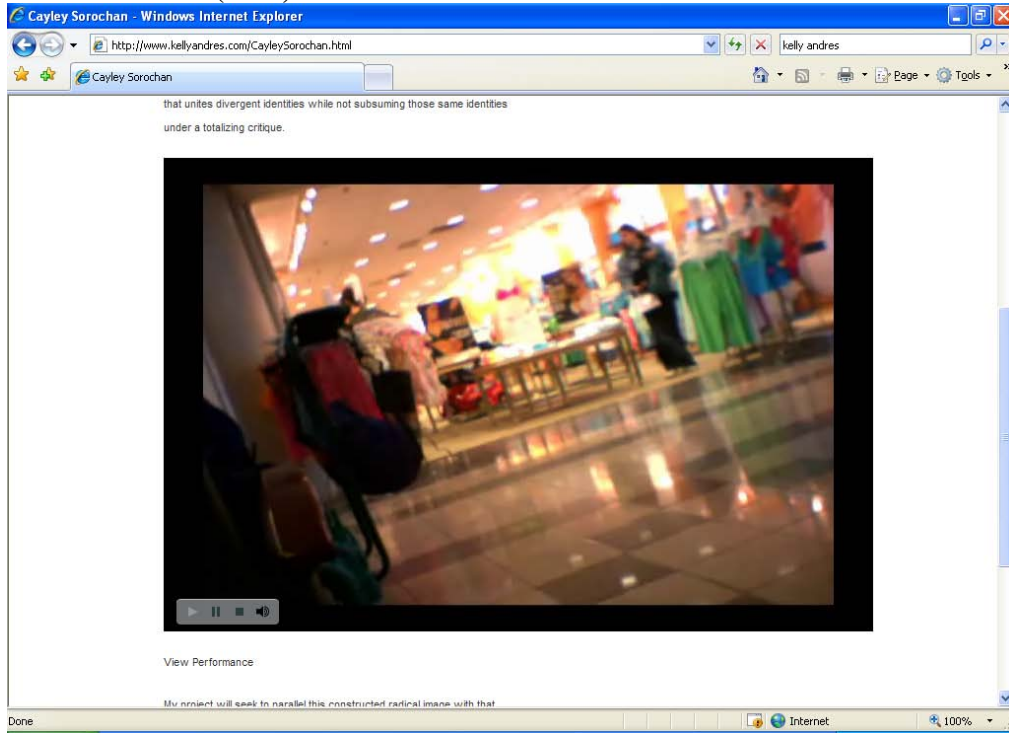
Cayley Sorochan - Windows Internet Explorer

http://www.kellyandres.com/CayleySorochan.html

kelly andres

Cayley Sorochan

Page ▾ Tools ▾

that unites divergent identities while not subsuming those same identities under a totalizing critique.

View Performance

My project will seek to parallel this constructed radical image with that

Done

Internet

100%